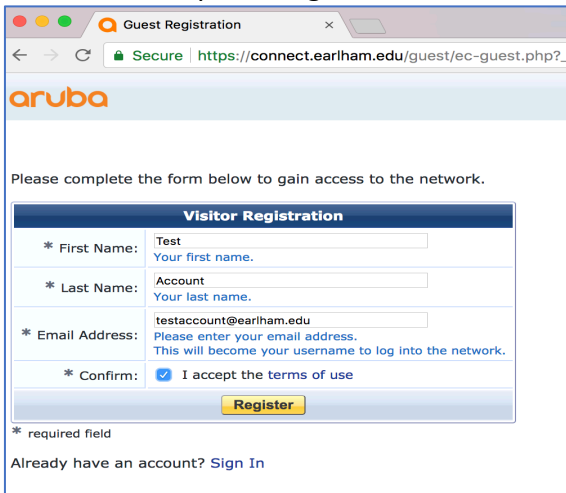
Guest Registration ×

Secure https://connect.earlham.edu/guest/ec-guest.php?_

aruba

Please complete the form below to gain access to the network.

| Visitor Registration | |
|---|---|
| * First Name: | Test<br>Your first name. |
| * Last Name: | Account<br>Your last name. |
| * Email Address: | testaccount@earlham.edu<br>Please enter your email address.<br>This will become your username to log into the network. |
| * Confirm: | I accept the terms of use |

Register

* required field

Already have an account? Sign In